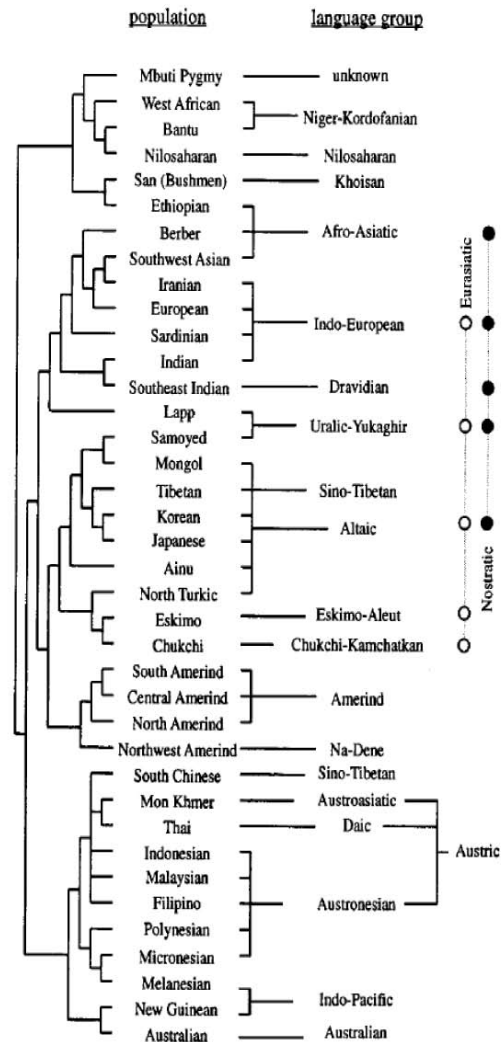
population

language group

Mbuti Pygmy — unknown
West African
Bantu
Niger-Kordofanian
Nilosaharan — Nilosaharan
San (Bushmen) — Khoisan
Ethiopian
Berber
Southwest Asian
Afro-Asiatic
Iranian
European
Sardinian
Indian
Indo-European
Southeast Indian — Dravidian
Lapp
Samoyed
Uralic-Yukaghir
Mongol
Tibetan
Sino-Tibetan
Korean
Japanese
Ainu
Altaic
North Turkic
Eskimo — Eskimo-Aleut
Chukchi — Chukchi-Kamchatkan
South Amerind
Central Amerind
North Amerind
Amerind
Northwest Amerind — Na-Dene
South Chinese — Sino-Tibetan
Mon Khmer — Austroasiatic
Thai — Daic
Indonesian
Malaysian
Filipino
Polynesian
Micronesian
Austronesian
Austric
Melanesian
New Guinean
Indo-Pacific
Australian — Australian

Eurasiatic

Nostratic